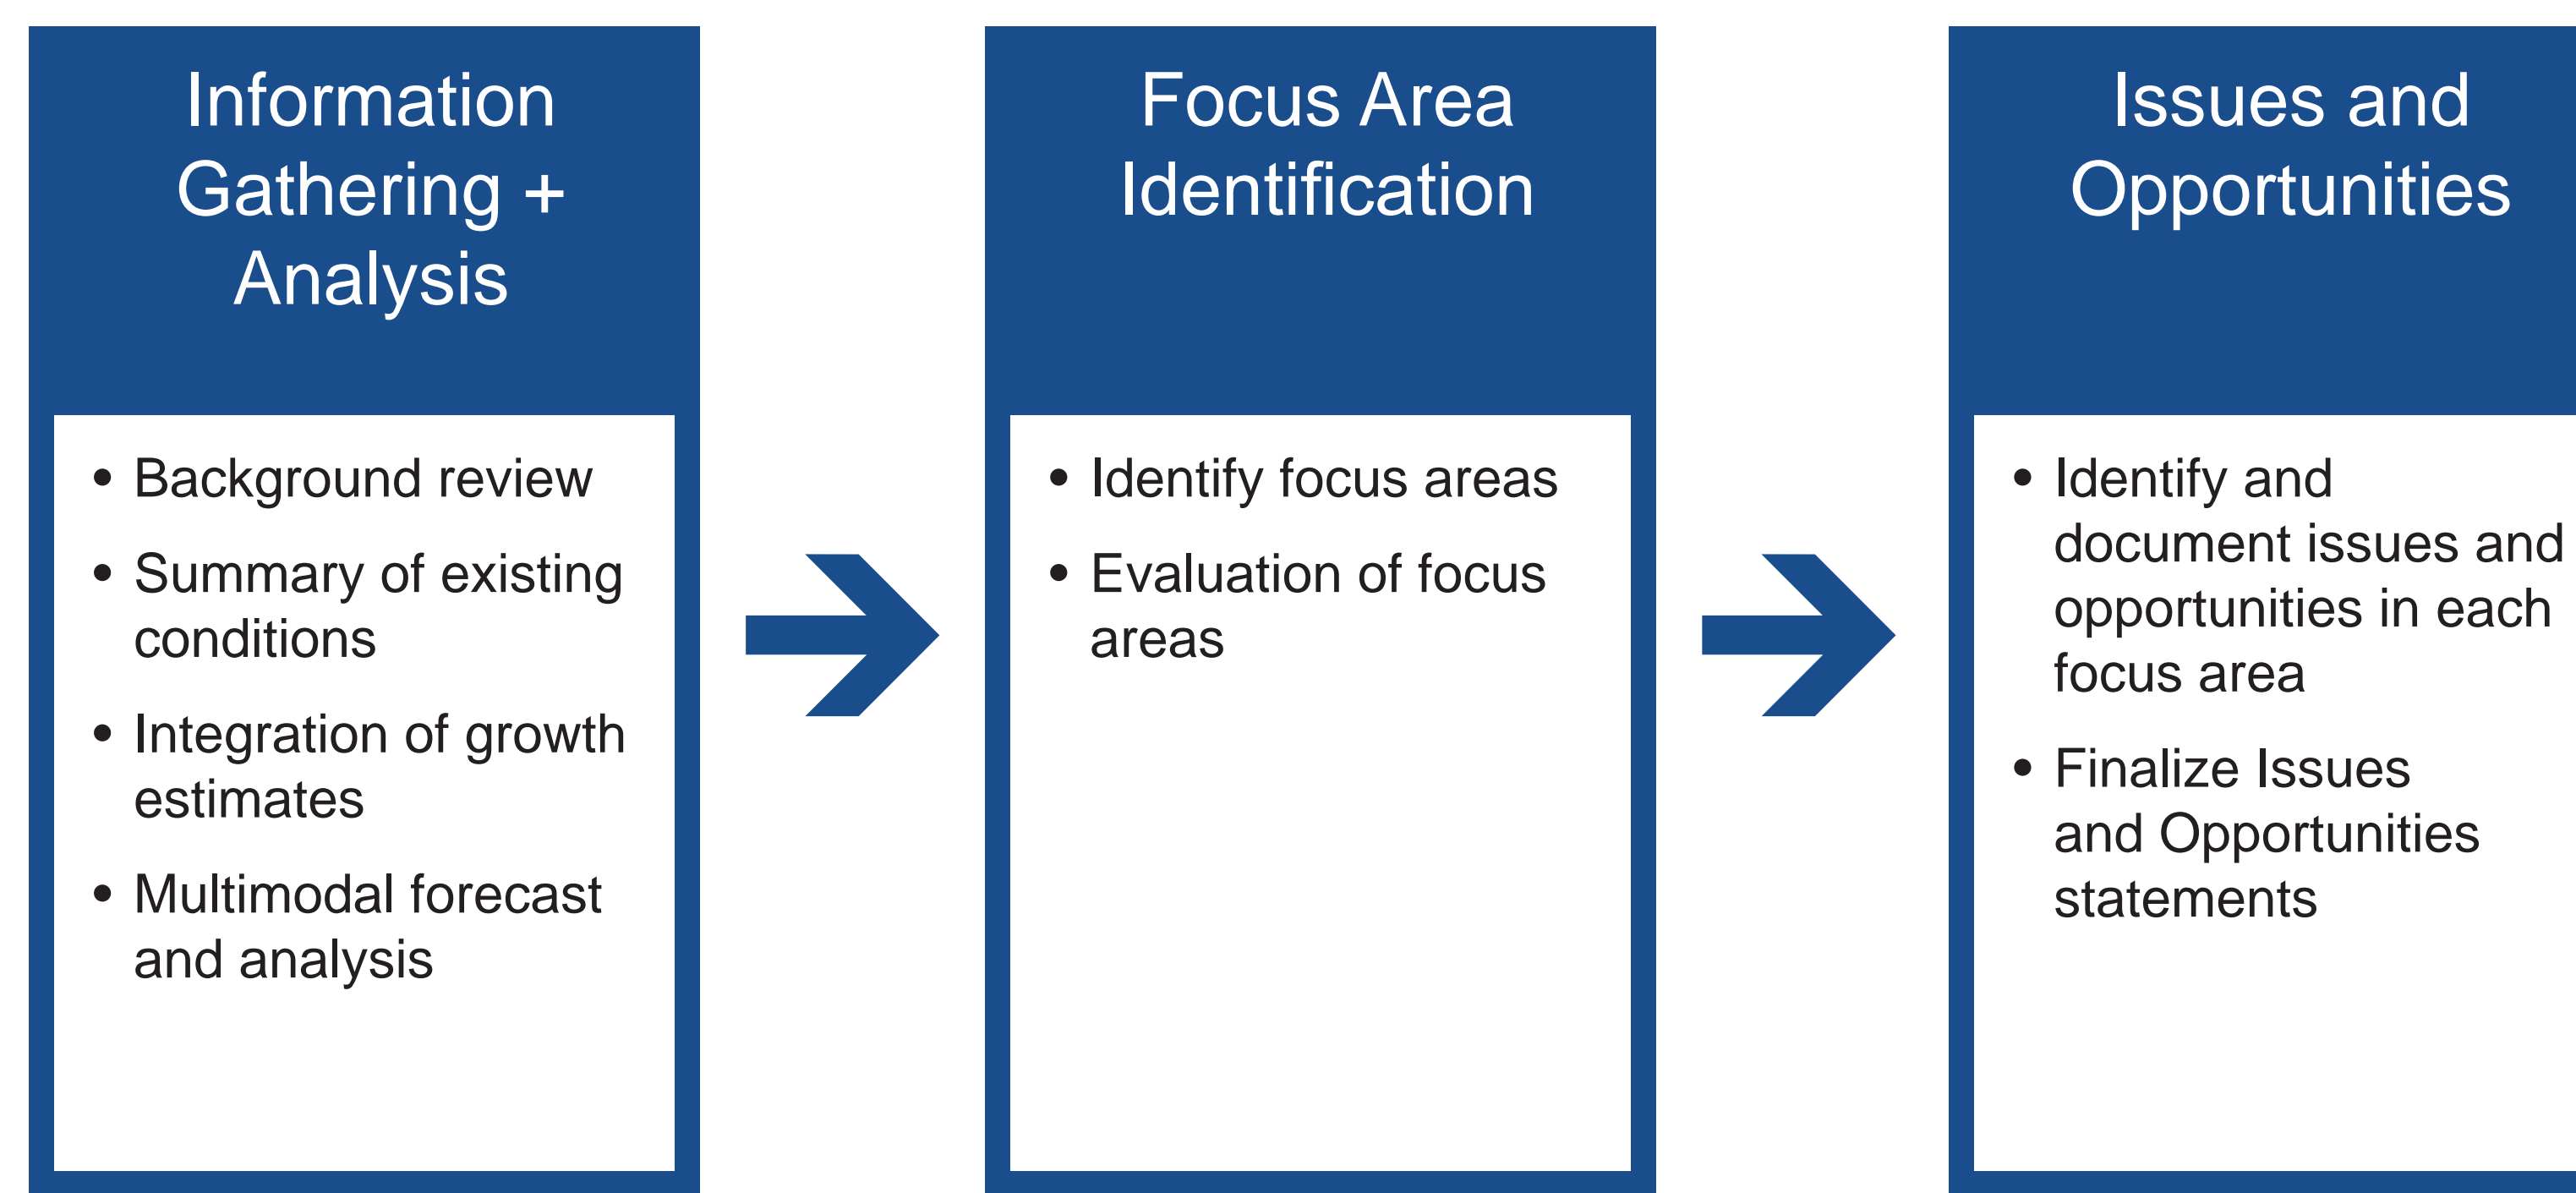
Information Gathering + Analysis

- Background review
- Summary of existing conditions
- Integration of growth estimates
- Multimodal forecast and analysis

Focus Area Identification

- Identify focus areas
- Evaluation of focus areas

Issues and Opportunities

- Identify and document issues and opportunities in each focus area
- Finalize Issues and Opportunities statements